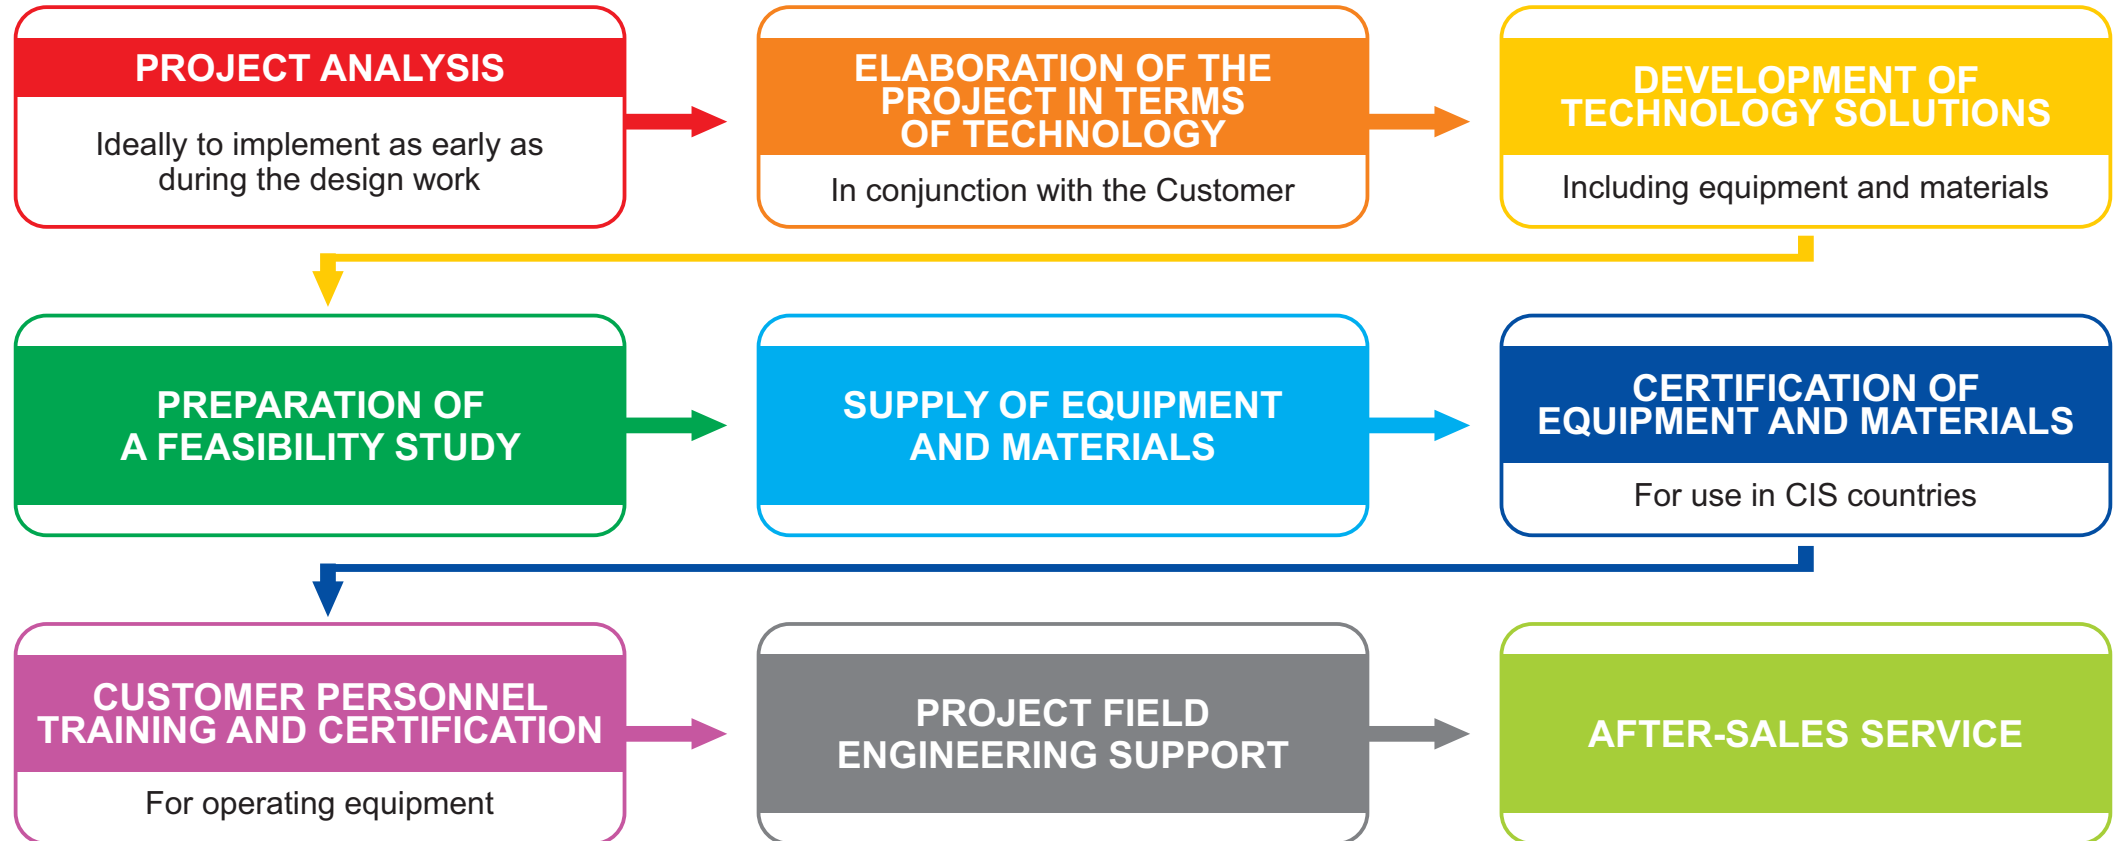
PROJECT ANALYSIS

Ideally to implement as early as during the design work

ELABORATION OF THE PROJECT IN TERMS OF TECHNOLOGY

In conjunction with the Customer

DEVELOPMENT OF TECHNOLOGY SOLUTIONS

Including equipment and materials

PREPARATION OF A FEASIBILITY STUDY

SUPPLY OF EQUIPMENT AND MATERIALS

CERTIFICATION OF EQUIPMENT AND MATERIALS

For use in CIS countries

CUSTOMER PERSONNEL TRAINING AND CERTIFICATION

For operating equipment

PROJECT FIELD ENGINEERING SUPPORT

AFTER-SALES SERVICE